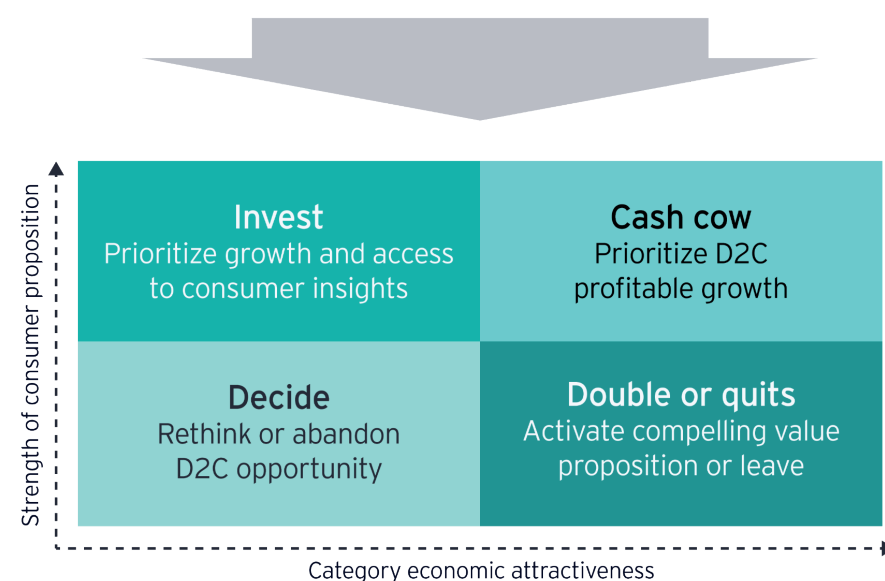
Strength of consumer proposition

Invest
Prioritize growth and access to consumer insights

Cash cow
Prioritize D2C profitable growth

Decide
Rethink or abandon D2C opportunity

Double or quits
Activate compelling value proposition or leave

Category economic attractiveness